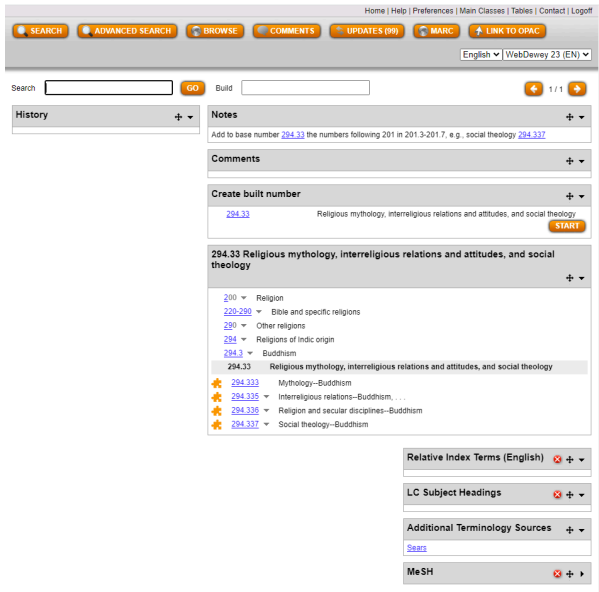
Home | Help | Preferences | Main Classes | Tables | Contact | Logoff

SEARCH  ADVANCED SEARCH  BROWSE  COMMENTS  UPDATES (99)  MARC  LINK TO OPAC

English  WebDewey 23 (EN)

Search  GO  Build  1 / 1

History

Notes

Add to base number 294.33 the numbers following 201 in 201.3-201.7, e.g., social theology 294.337

Comments

Create built number

294.33  Religious mythology, interreligious relations and attitudes, and social theology

START

294.33 Religious mythology, interreligious relations and attitudes, and social theology

200  Religion
220-290  Bible and specific religions
290  Other religions
294  Religions of Indic origin
294.3  Buddhism
294.33  Religious mythology, interreligious relations and attitudes, and social theology
294.333  Mythology--Buddhism
294.335  Interreligious relations--Buddhism, . . .
294.336  Religion and secular disciplines--Buddhism
294.337  Social theology--Buddhism

Relative Index Terms (English)

LC Subject Headings

Additional Terminology Sources

Sears

MeSH